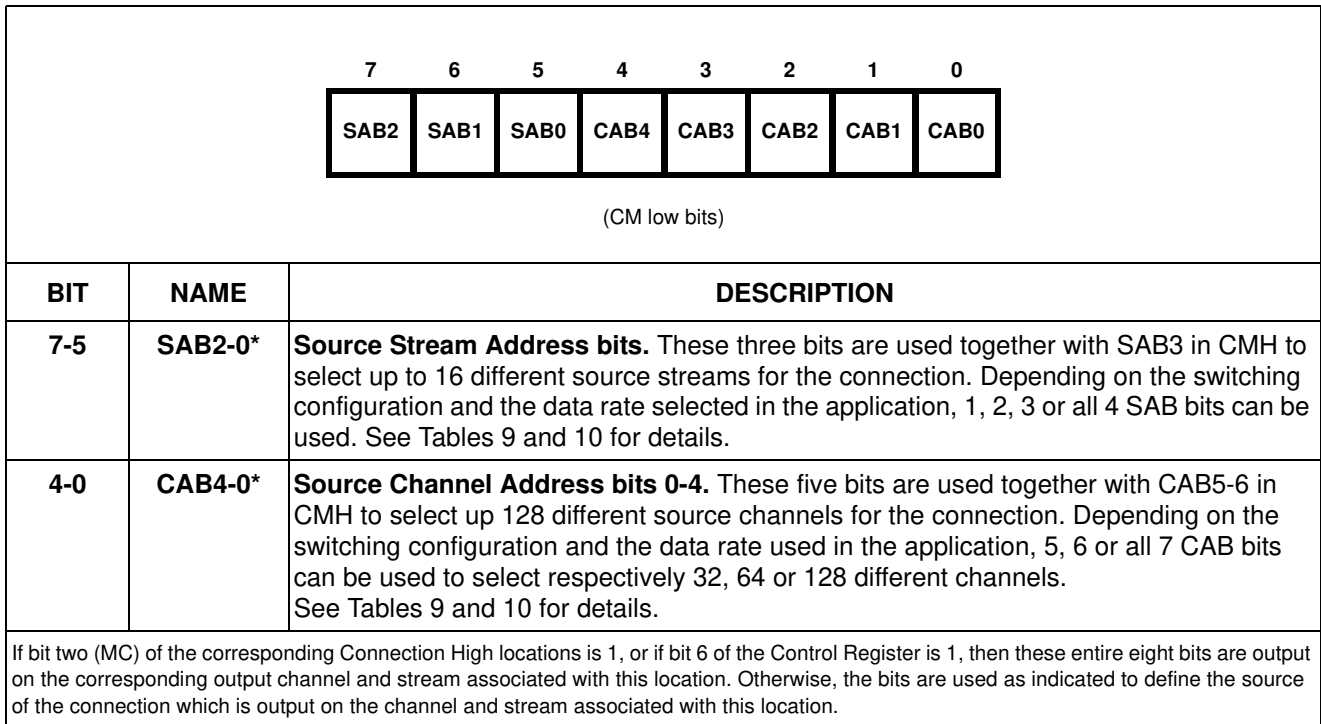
| 7 | 6 | 5 | 4 | 3 | 2 | 1 | 0 |
|---|---|---|---|---|---|---|---|
| SAB2 | SAB1 | SAB0 | CAB4 | CAB3 | CAB2 | CAB1 | CAB0 |

(CM low bits)

| BIT | NAME | DESCRIPTION |
|---|---|---|
| 7-5 | SAB2-0* | **Source Stream Address bits.** These three bits are used together with SAB3 in CMH to select up to 16 different source streams for the connection. Depending on the switching configuration and the data rate selected in the application, 1, 2, 3 or all 4 SAB bits can be used. See Tables 9 and 10 for details. |
| 4-0 | CAB4-0* | **Source Channel Address bits 0-4.** These five bits are used together with CAB5-6 in CMH to select up 128 different source channels for the connection. Depending on the switching configuration and the data rate used in the application, 5, 6 or all 7 CAB bits can be used to select respectively 32, 64 or 128 different channels. See Tables 9 and 10 for details. |

If bit two (MC) of the corresponding Connection High locations is 1, or if bit 6 of the Control Register is 1, then these entire eight bits are output on the corresponding output channel and stream associated with this location. Otherwise, the bits are used as indicated to define the source of the connection which is output on the channel and stream associated with this location.